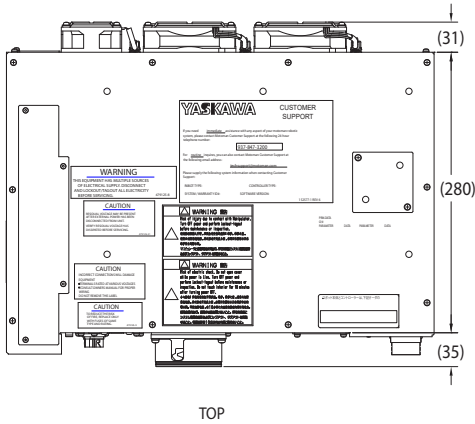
(31)

YASKAWA

CUSTOMER SUPPORT

937-847-3200

WARNING

THIS EQUIPMENT HAS MULTIPLE SOURCES OF ELECTRICAL SUPPLY. DISCONNECT AND LOCKOUT/TAGOUT ALL ELECTRICITY BEFORE SERVICING.

CAUTION

CAUTION

CAUTION

WARNING

WARNING

(280)

(35)

TOP